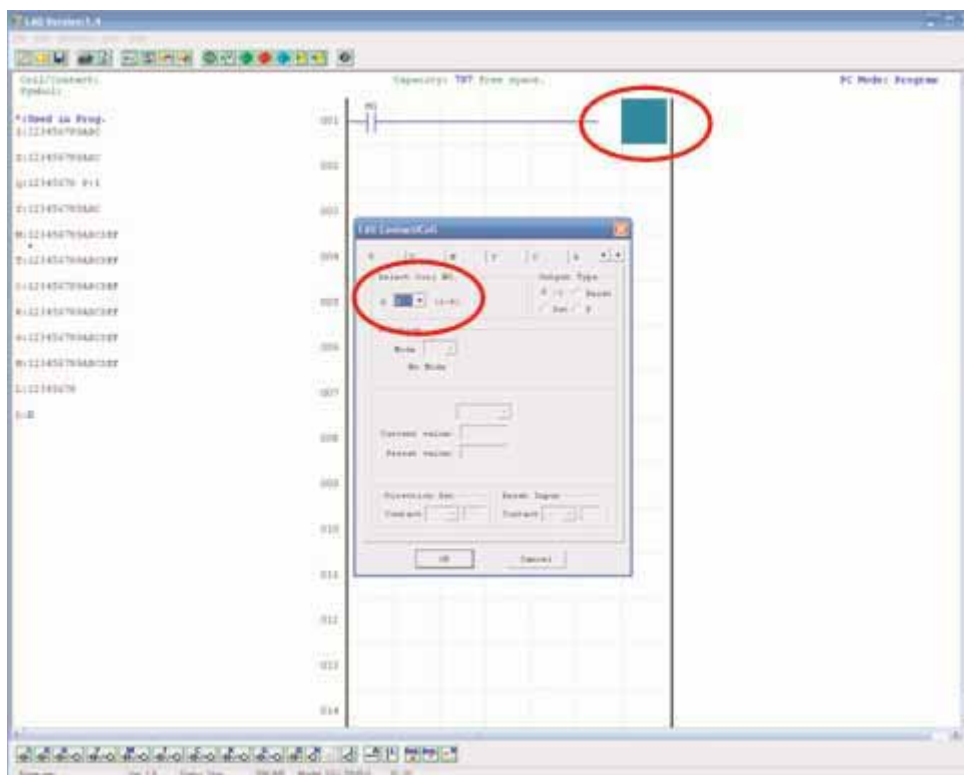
Coil/Contact:
Symbol:

Capacity: 787 free space.

PC Mode: Program

*:Used in Prog.
I:123456789ABC

X:123456789ABC

Q:12345678 9:1

Y:123456789ABC

M:123456789ABCDEF

T:123456789ABCDEF

C:123456789ABCDEF

R:123456789ABCDEF

G:123456789ABCDEF

H:123456789ABCDEF

L:12345678

S:8

M1

001

002

003

004

005

006

007

008

009

010

011

012

013

014

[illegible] Contact/Coil

Select Coil No.

Output Type

Reset

Set

Mode

No Mode

Current value:

Preset value:

Direction Set

Reset Input

Contact

Contact

OK

Cancel